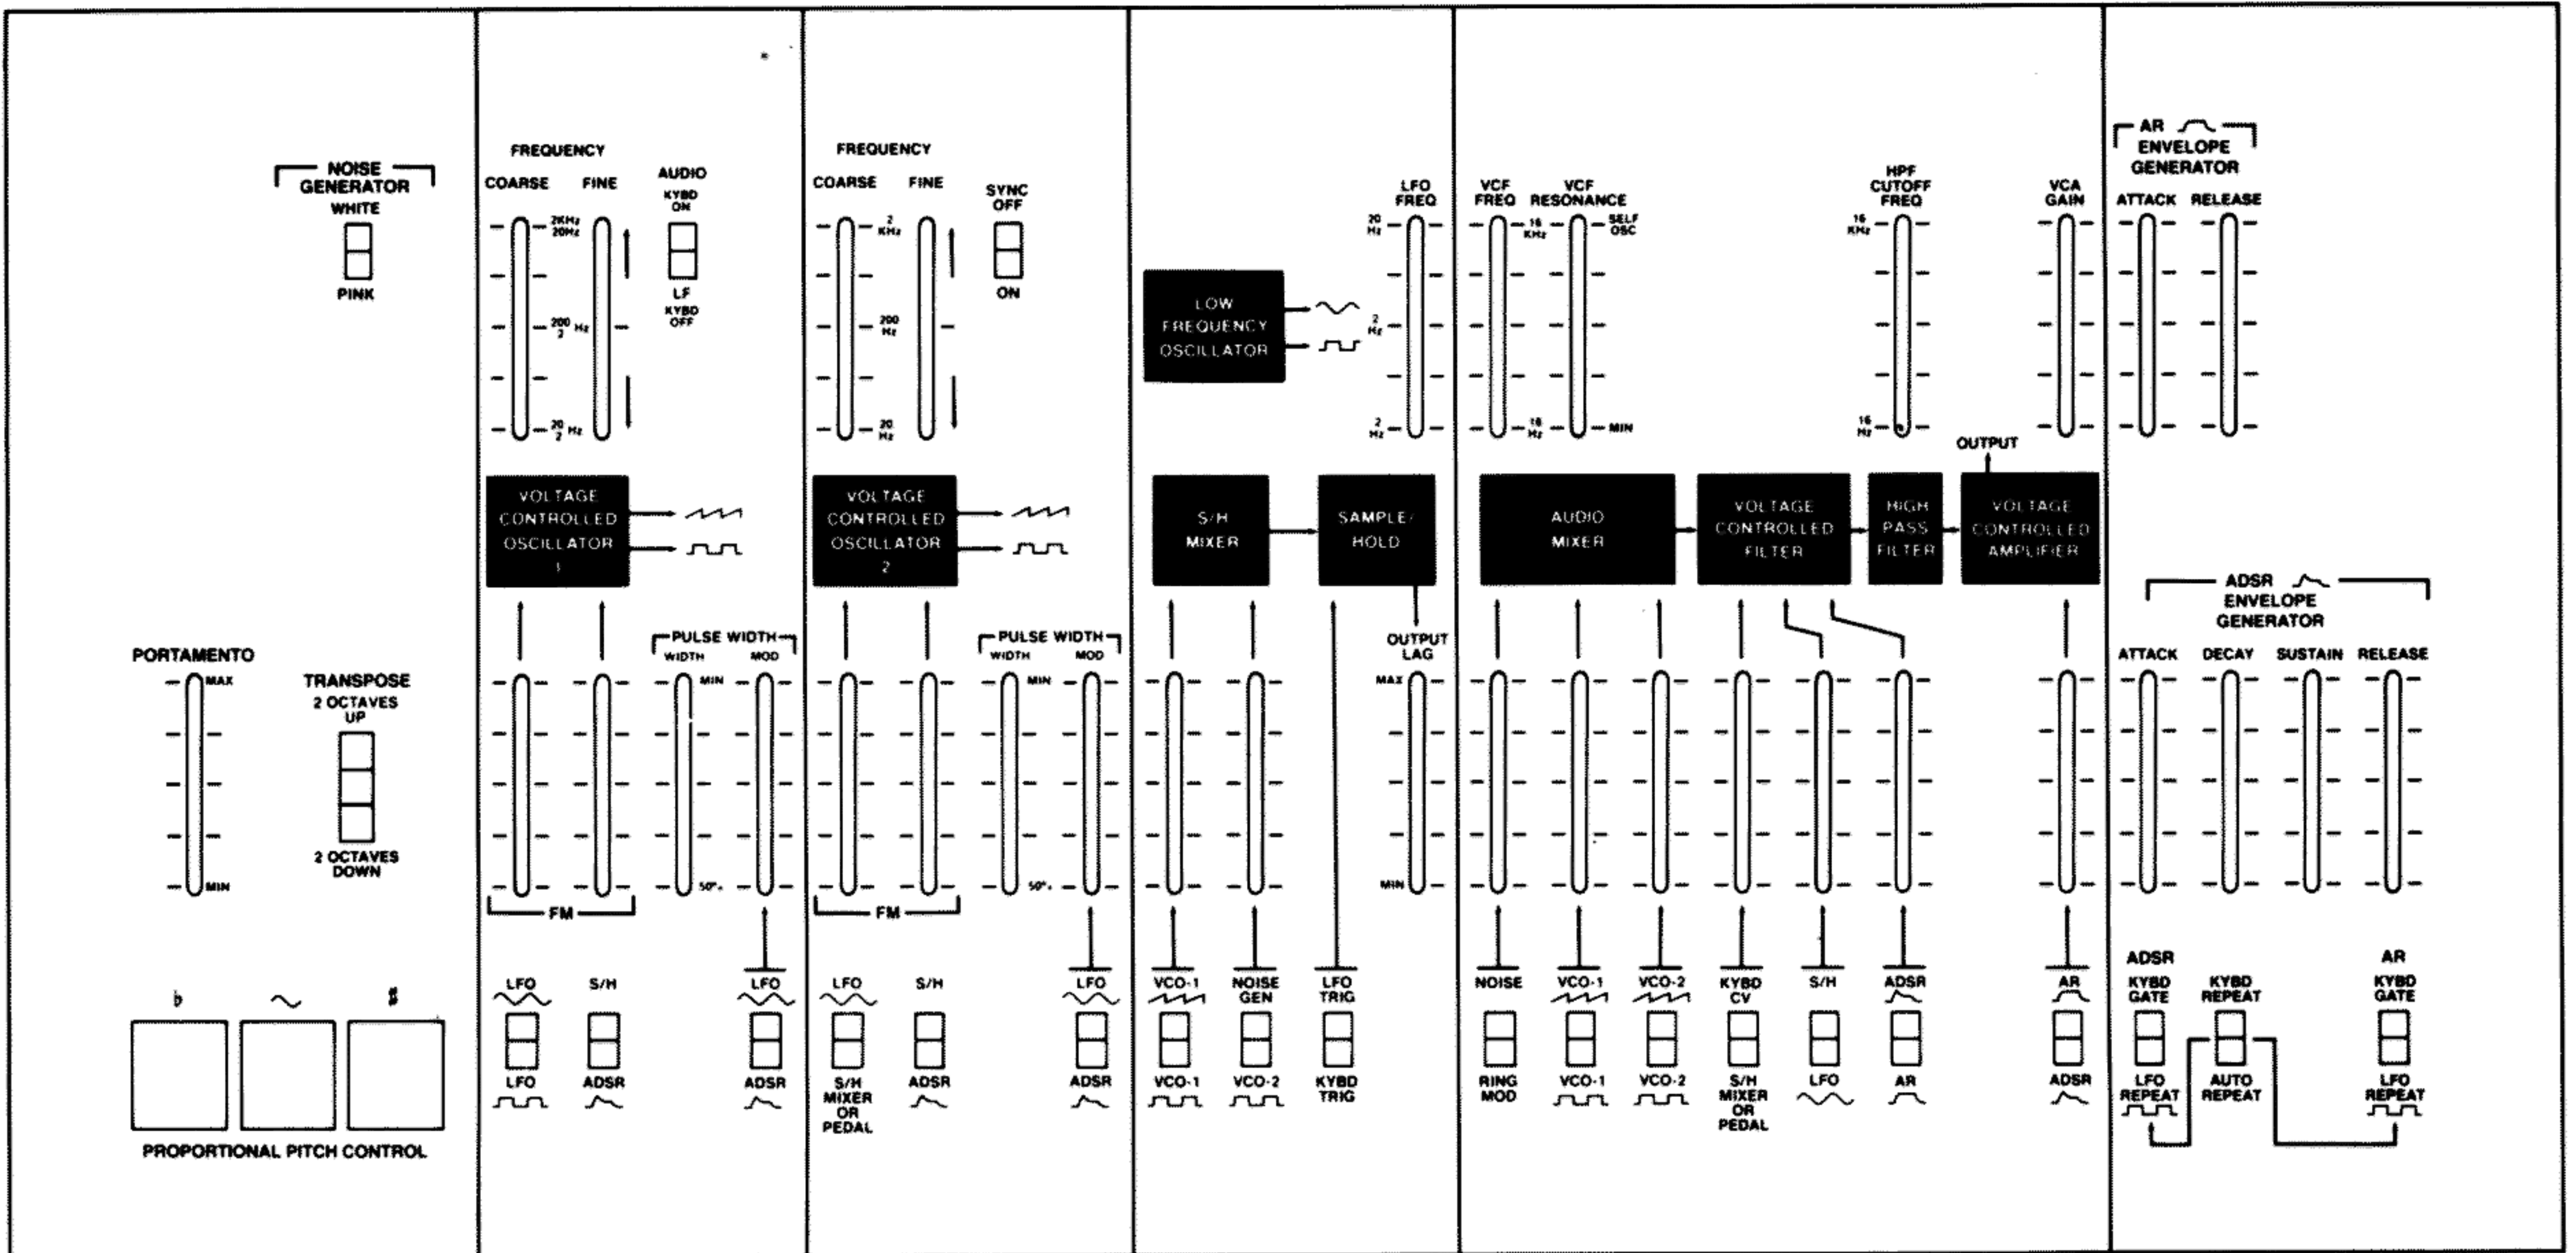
NOISE GENERATOR
WHITE
PINK

PORTAMENTO
MAX
MIN

TRANSPOSE
2 OCTAVES UP
2 OCTAVES DOWN

♭ ~ ♯
PROPORTIONAL PITCH CONTROL

FREQUENCY
COARSE FINE
2KHz 20KHz
200 2 Hz
20 2 Hz
AUDIO
KYBD ON
LF
KYBD OFF

VOLTAGE CONTROLLED OSCILLATOR 1

PULSE WIDTH
WIDTH MOD
MIN
50%
FM

LFO
LFO
S/H
ADSR
LFO
ADSR

FREQUENCY
COARSE FINE
2 KHz
200 Hz
20 Hz
SYNC OFF
ON

VOLTAGE CONTROLLED OSCILLATOR 2

PULSE WIDTH
WIDTH MOD
MIN
50%
FM

LFO
S/H MIXER OR PEDAL
S/H
ADSR
LFO
ADSR

LOW FREQUENCY OSCILLATOR
LFO FREQ
20 Hz
2 Hz
.2 Hz

S/H MIXER
SAMPLE/HOLD
OUTPUT LAG
MAX
MIN

VCO-1
VCO-1
NOISE GEN
VCO-2
LFO TRIG
KYBD TRIG

VCF FREQ
16 KHz
16 Hz
VCF RESONANCE
SELF OSC
MIN
HPF CUTOFF FREQ
16 KHz
16 Hz
VCA GAIN
OUTPUT

AUDIO MIXER
VOLTAGE CONTROLLED FILTER
HIGH PASS FILTER
VOLTAGE CONTROLLED AMPLIFIER

NOISE
RING MOD
VCO-1
VCO-1
VCO-2
VCO-2
KYBD CV
S/H MIXER OR PEDAL
S/H
LFO
ADSR
AR
AR
ADSR

AR ENVELOPE GENERATOR
ATTACK RELEASE

ADSR ENVELOPE GENERATOR
ATTACK DECAY SUSTAIN RELEASE

ADSR
KYBD GATE
LFO REPEAT
KYBD REPEAT
AUTO REPEAT
AR
KYBD GATE
LFO REPEAT